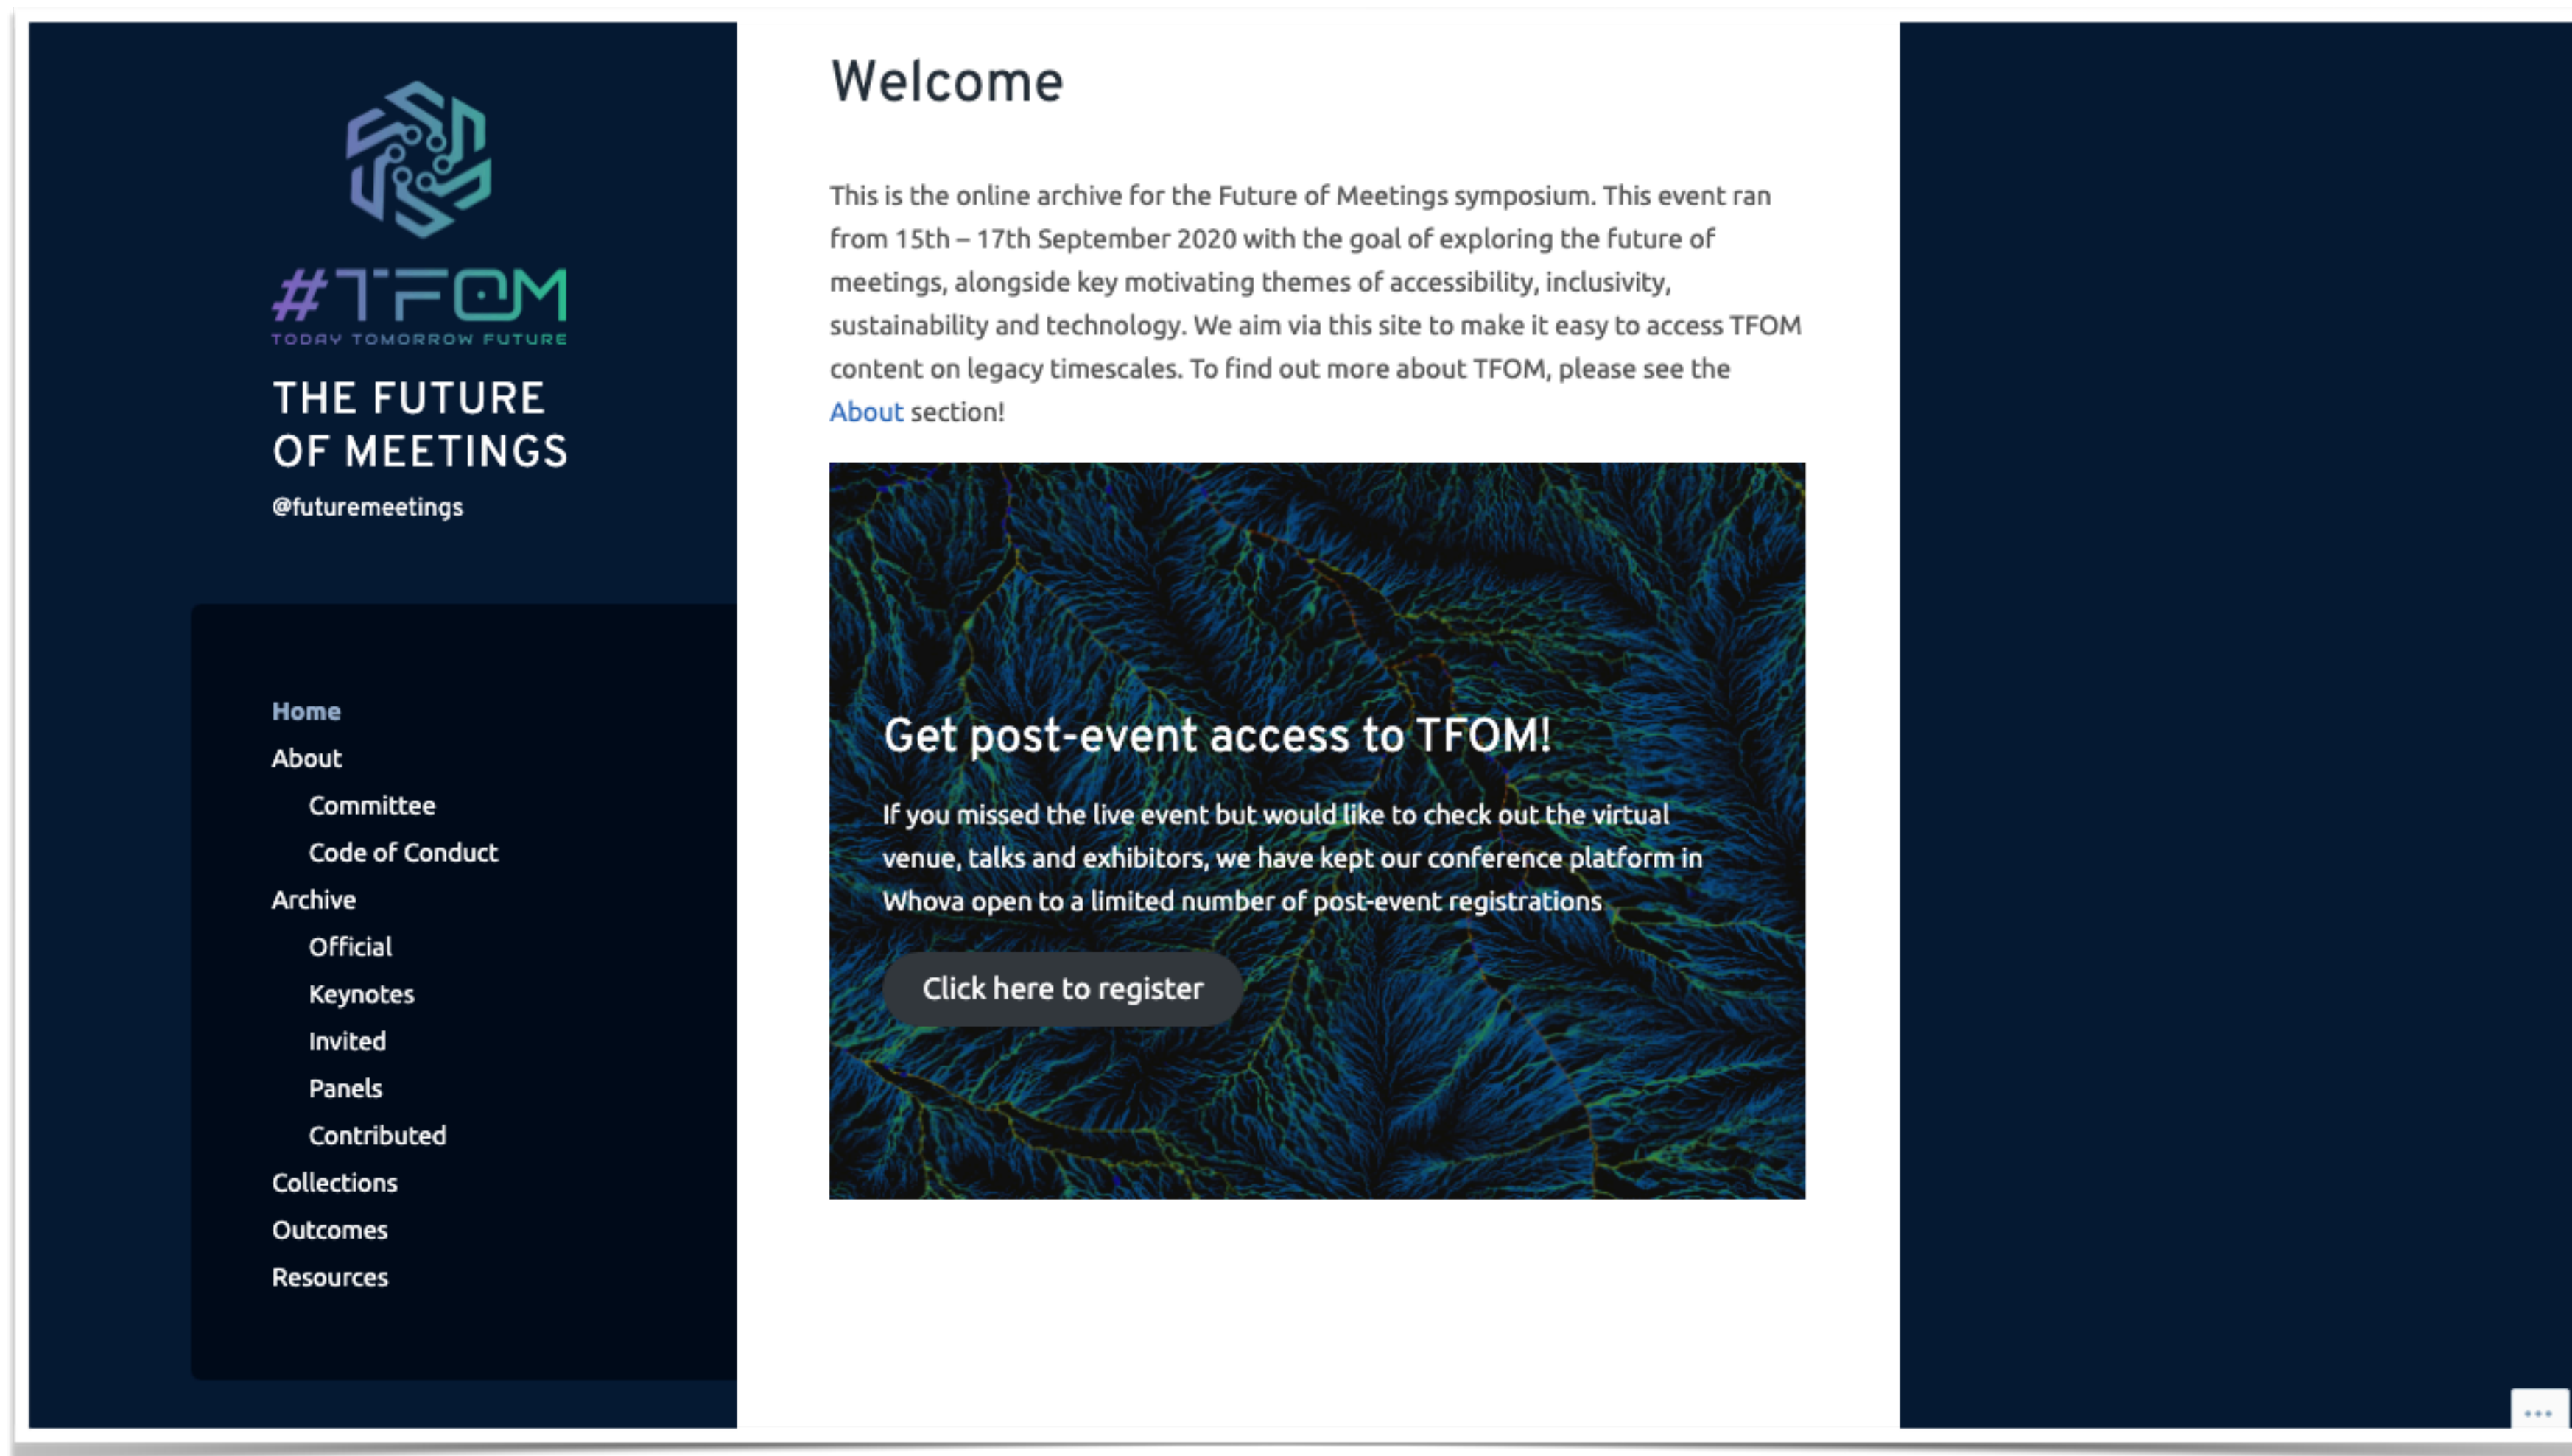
#TFOM
TODAY TOMORROW FUTURE

THE FUTURE OF MEETINGS

@futuremeetings

Home
About
Committee
Code of Conduct
Archive
Official
Keynotes
Invited
Panels
Contributed
Collections
Outcomes
Resources

Welcome

This is the online archive for the Future of Meetings symposium. This event ran from 15th – 17th September 2020 with the goal of exploring the future of meetings, alongside key motivating themes of accessibility, inclusivity, sustainability and technology. We aim via this site to make it easy to access TFOM content on legacy timescales. To find out more about TFOM, please see the About section!

Get post-event access to TFOM!

If you missed the live event but would like to check out the virtual venue, talks and exhibitors, we have kept our conference platform in Whova open to a limited number of post-event registrations

Click here to register